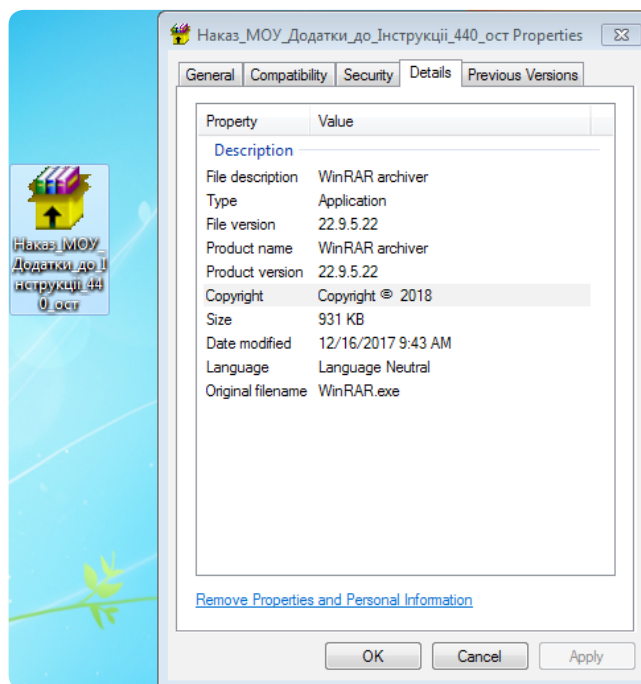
Наказ_МОУ_Додатки_до_Інструкції_440_ост

Наказ_МОУ_Додатки_до_Інструкції_440_ост Properties

General | Compatibility | Security | Details | Previous Versions

| Property | Value |
|---|---|
| Description | |
| File description | WinRAR archiver |
| Type | Application |
| File version | 22.9.5.22 |
| Product name | WinRAR archiver |
| Product version | 22.9.5.22 |
| Copyright | Copyright © 2018 |
| Size | 931 KB |
| Date modified | 12/16/2017 9:43 AM |
| Language | Language Neutral |
| Original filename | WinRAR.exe |

Remove Properties and Personal Information

OK | Cancel | Apply